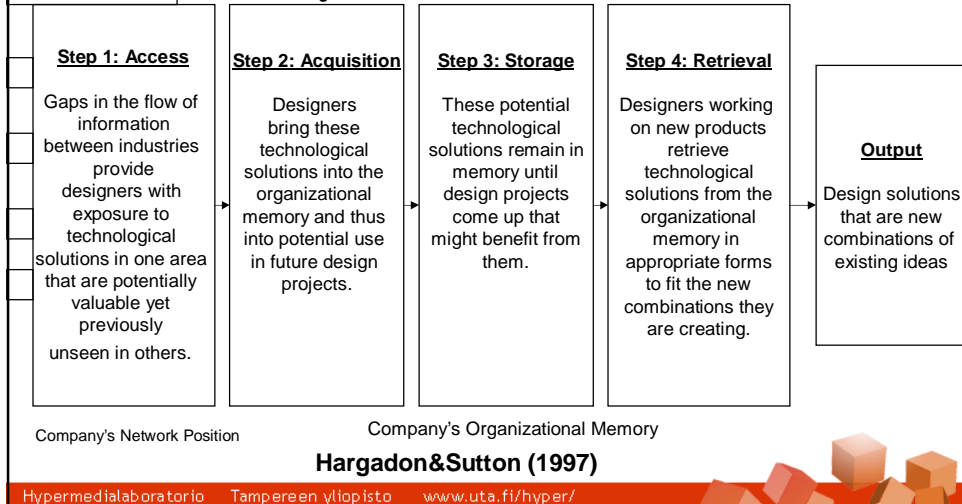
Step 1: Access

Gaps in the flow of information between industries provide designers with exposure to technological solutions in one area that are potentially valuable yet previously unseen in others.

Step 2: Acquisition

Designers bring these technological solutions into the organizational memory and thus into potential use in future design projects.

Step 3: Storage

These potential technological solutions remain in memory until design projects come up that might benefit from them.

Step 4: Retrieval

Designers working on new products retrieve technological solutions from the organizational memory in appropriate forms to fit the new combinations they are creating.

Output

Design solutions that are new combinations of existing ideas

Company's Network Position

Company's Organizational Memory

Hargadon&Sutton (1997)

Hypermedialaboratorio Tampereen yliopisto www.uta.fi/hyper/